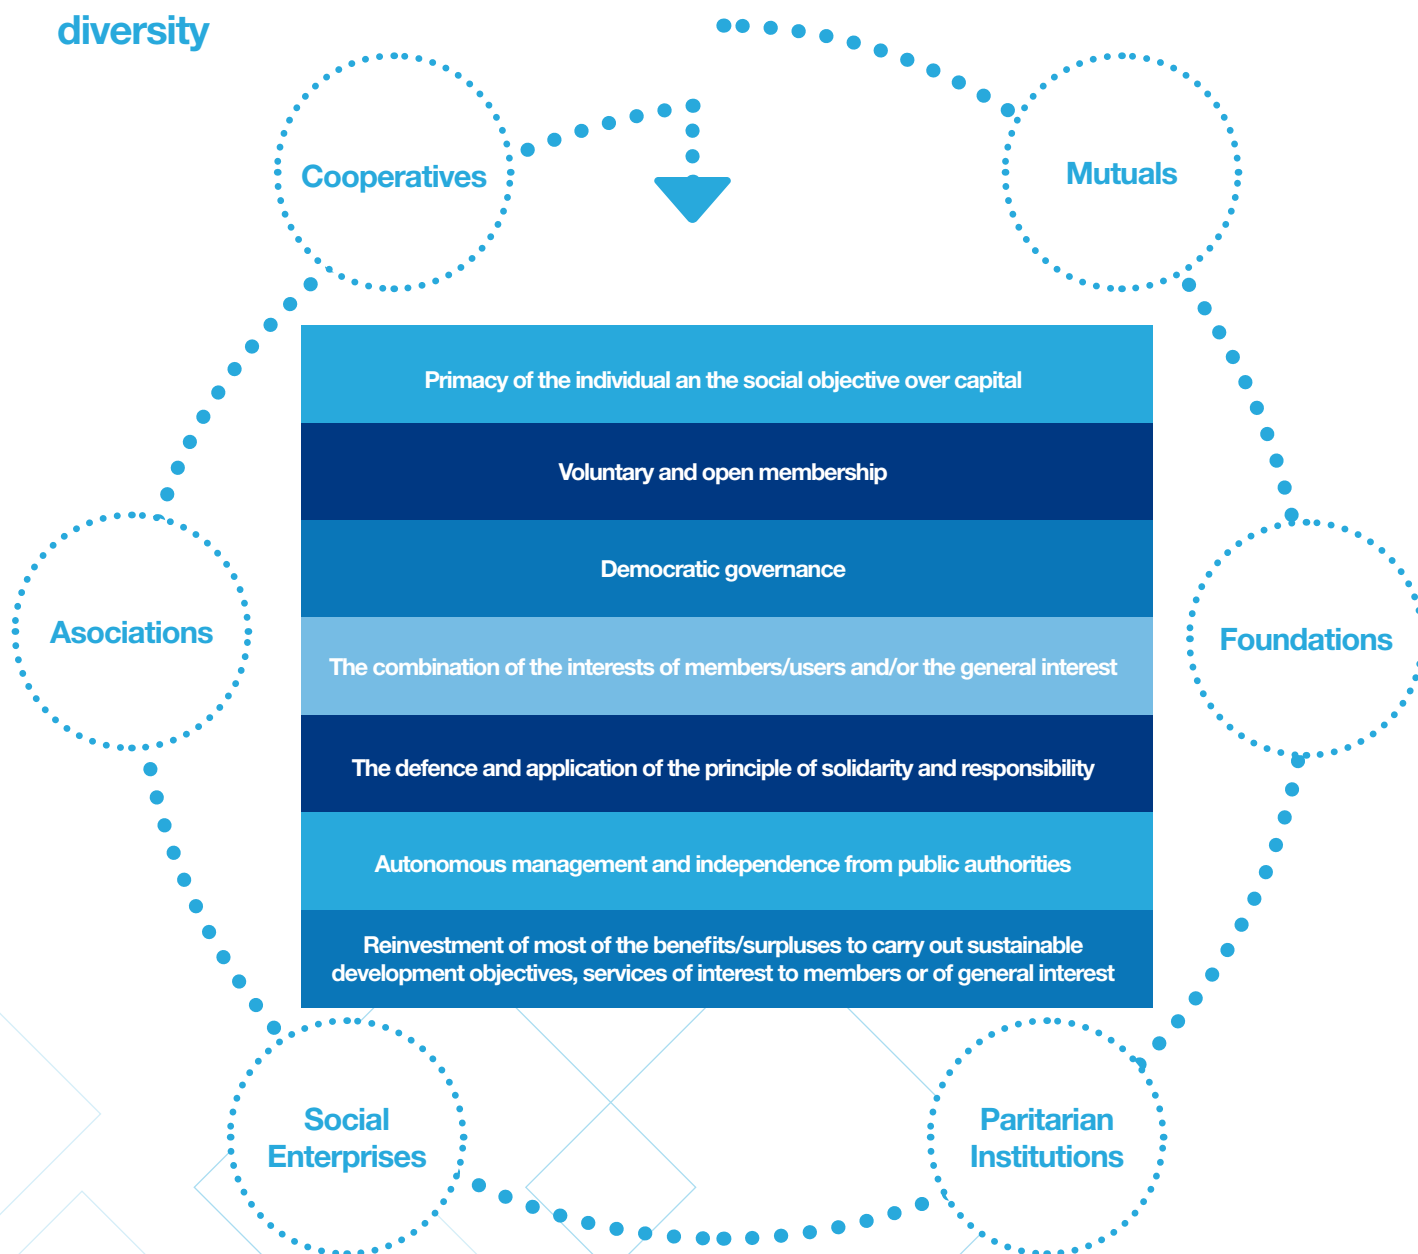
diversity

Cooperatives

Mutuals

Primacy of the individual an the social objective over capital

Voluntary and open membership

Democratic governance

The combination of the interests of members/users and/or the general interest

The defence and application of the principle of solidarity and responsibility

Autonomous management and independence from public authorities

Reinvestment of most of the benefits/surpluses to carry out sustainable development objectives, services of interest to members or of general interest

Asociations

Foundations

Social Enterprises

Paritarian Institutions